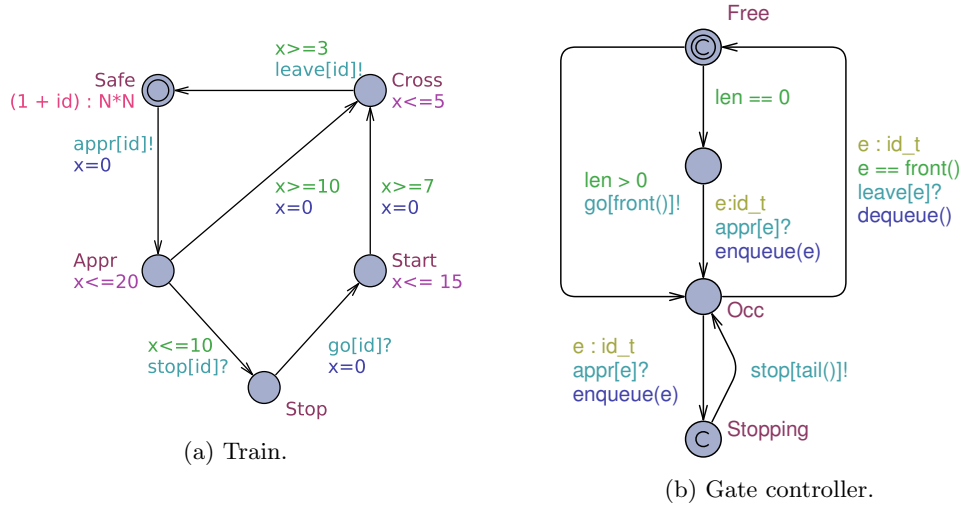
x>=3
leave[id]!
Safe
(1 + id) : N*N
Cross
x<=5
appr[id]!
x=0
x>=10
x=0
x>=7
x=0
Appr
x<=20
Start
x<= 15
x<=10
stop[id]?
go[id]?
x=0
Stop

(a) Train.

Free
C
len == 0
e : id_t
e == front()
leave[e]?
dequeue()
len > 0
go[front()]!
e:id_t
appr[e]?
enqueue(e)
Occ
e : id_t
appr[e]?
enqueue(e)
stop[tail()]!
C
Stopping

(b) Gate controller.